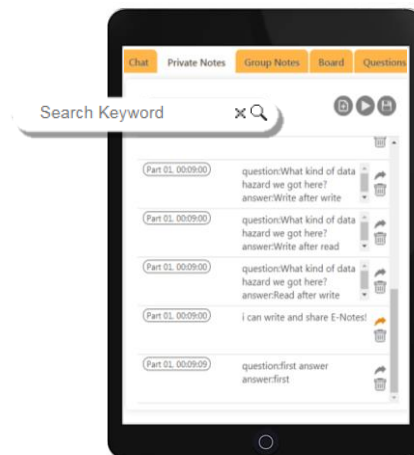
Chat Private Notes Group Notes Board Questions

Search Keyword

Part 01. 00:09:00 question:What kind of data hazard we got here? answer:Write after write

Part 01. 00:09:00 question:What kind of data hazard we got here? answer:Write after read

Part 01. 00:09:00 question:What kind of data hazard we got here? answer:Read after write

Part 01. 00:09:00 i can write and share E-Notes!

Part 01. 00:09:09 question:first answer answer:first